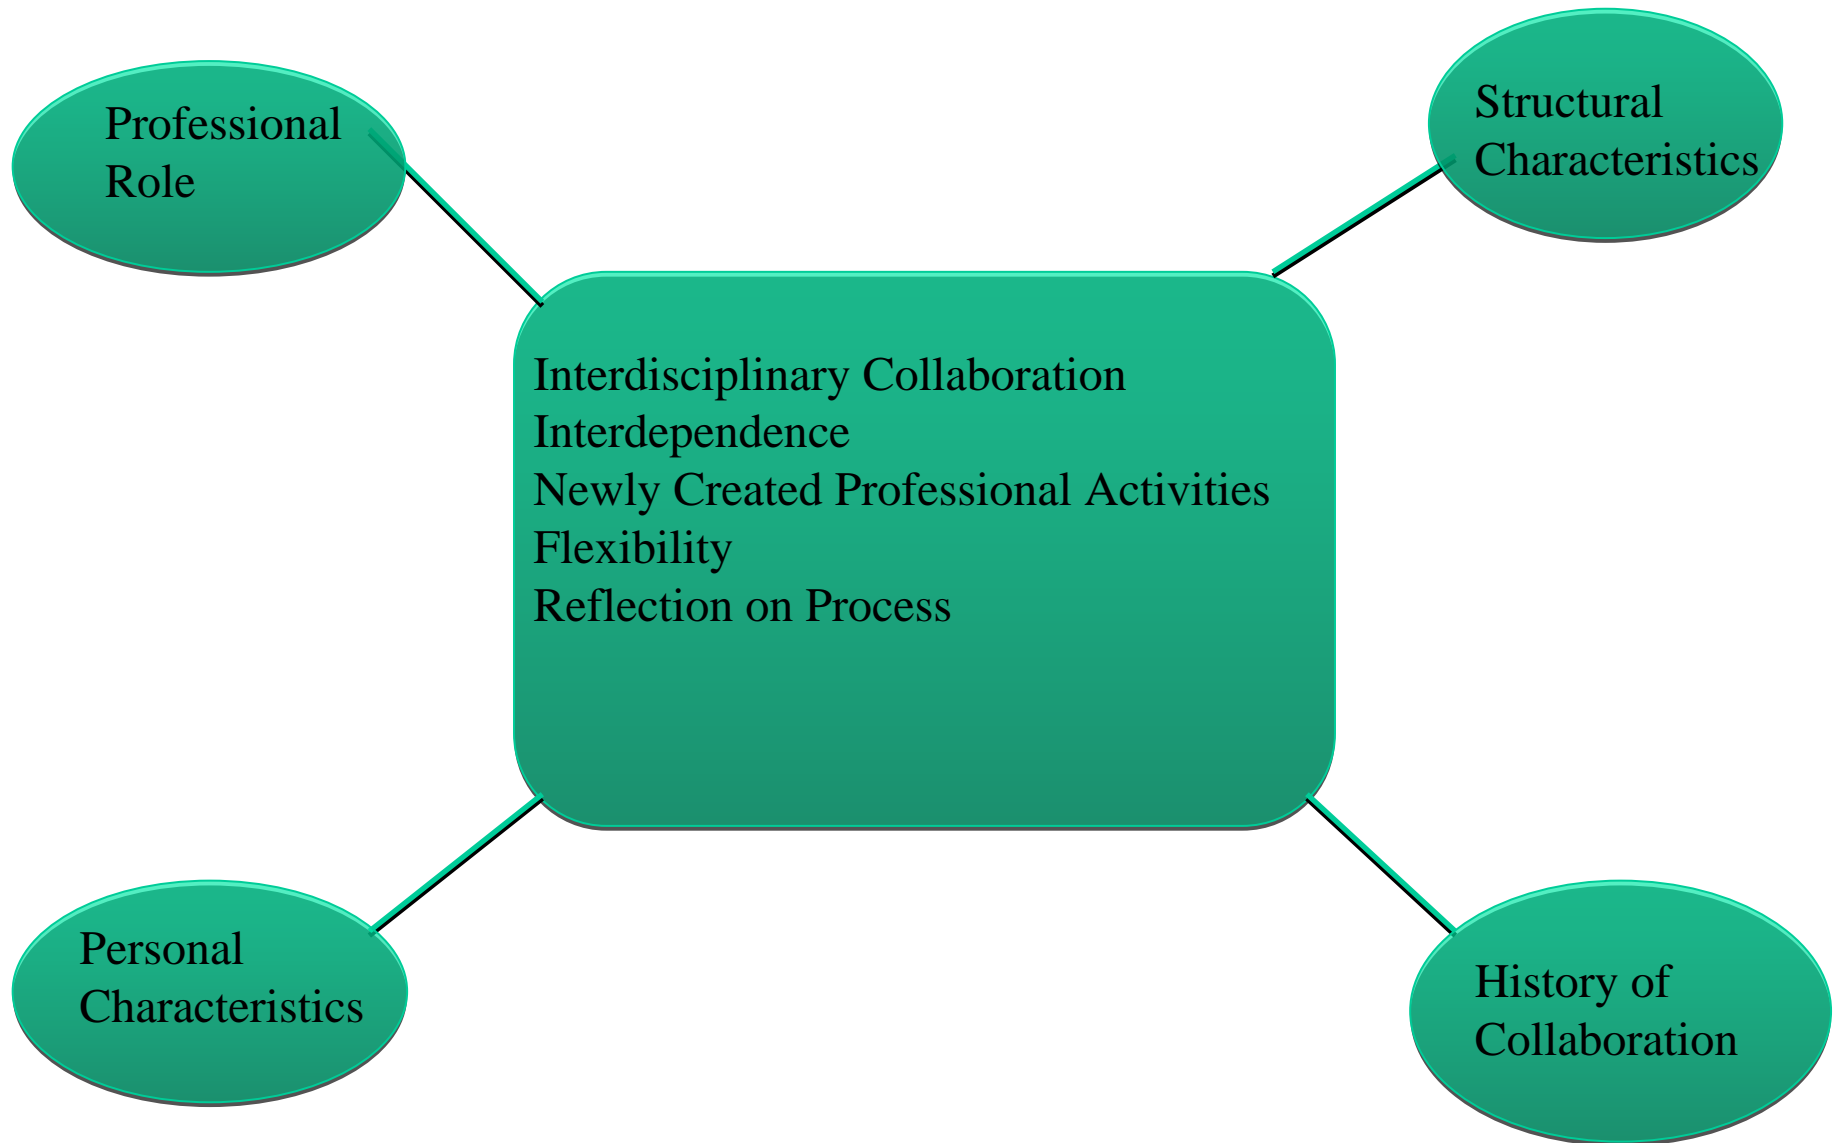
Professional Role

Structural Characteristics

Interdisciplinary Collaboration
Interdependence
Newly Created Professional Activities
Flexibility
Reflection on Process

Personal Characteristics

History of Collaboration